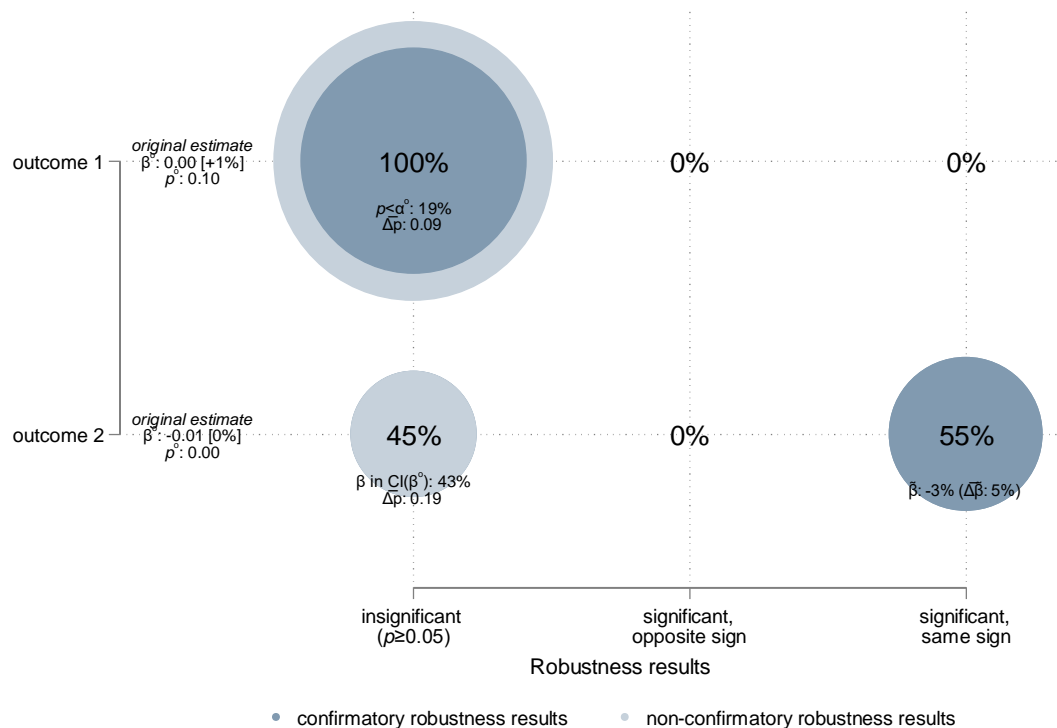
outcome 1

*original estimate*
$\beta^{o}$: 0.00 [+1%]
$p^{o}$: 0.10

100%

$p<\alpha^{o}$: 19%
$\overline{\Delta p}$: 0.09

0%

0%

outcome 2

*original estimate*
$\beta^{o}$: -0.01 [0%]
$p^{o}$: 0.00

45%

$\beta$ in $\underline{CI}(\beta^{o})$: 43%
$\overline{\Delta p}$: 0.19

0%

55%

$\tilde{\beta}$: -3% ($\overline{\Delta\beta}$: 5%)

insignificant ($p\geq0.05$)

significant, opposite sign

significant, same sign

Robustness results

confirmatory robustness results

non-confirmatory robustness results